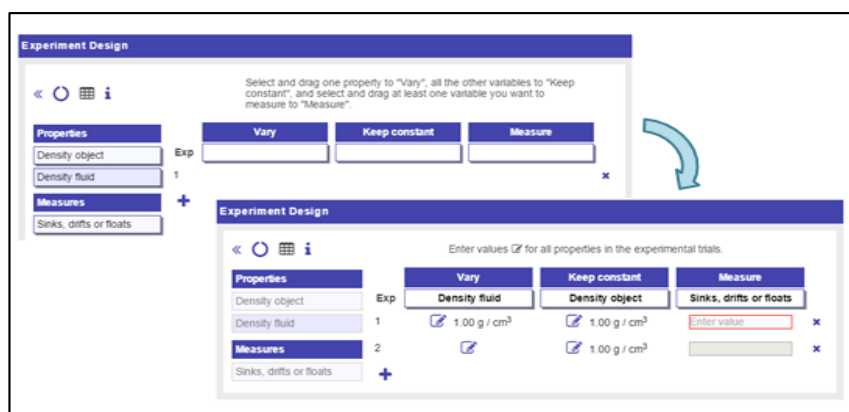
Experiment Design

« ⟳ ▦ i

Select and drag one property to "Vary", all the other variables to "Keep constant", and select and drag at least one variable you want to measure to "Measure".

Properties
Density object
Density fluid
Measures
Sinks, drifts or floats

| Exp | Vary | Keep constant | Measure |
|---|---|---|---|
| 1 | | | |

×
+

Experiment Design

« ⟳ ▦ i

Enter values for all properties in the experimental trials.

Properties
Density object
Density fluid
Measures
Sinks, drifts or floats

| Exp | Vary | Keep constant | Measure |
|---|---|---|---|
| | Density fluid | Density object | Sinks, drifts or floats |
| 1 | 1.00 g / cm$^3$ | 1.00 g / cm$^3$ | Enter value |
| 2 | | 1.00 g / cm$^3$ | |

×
×
+